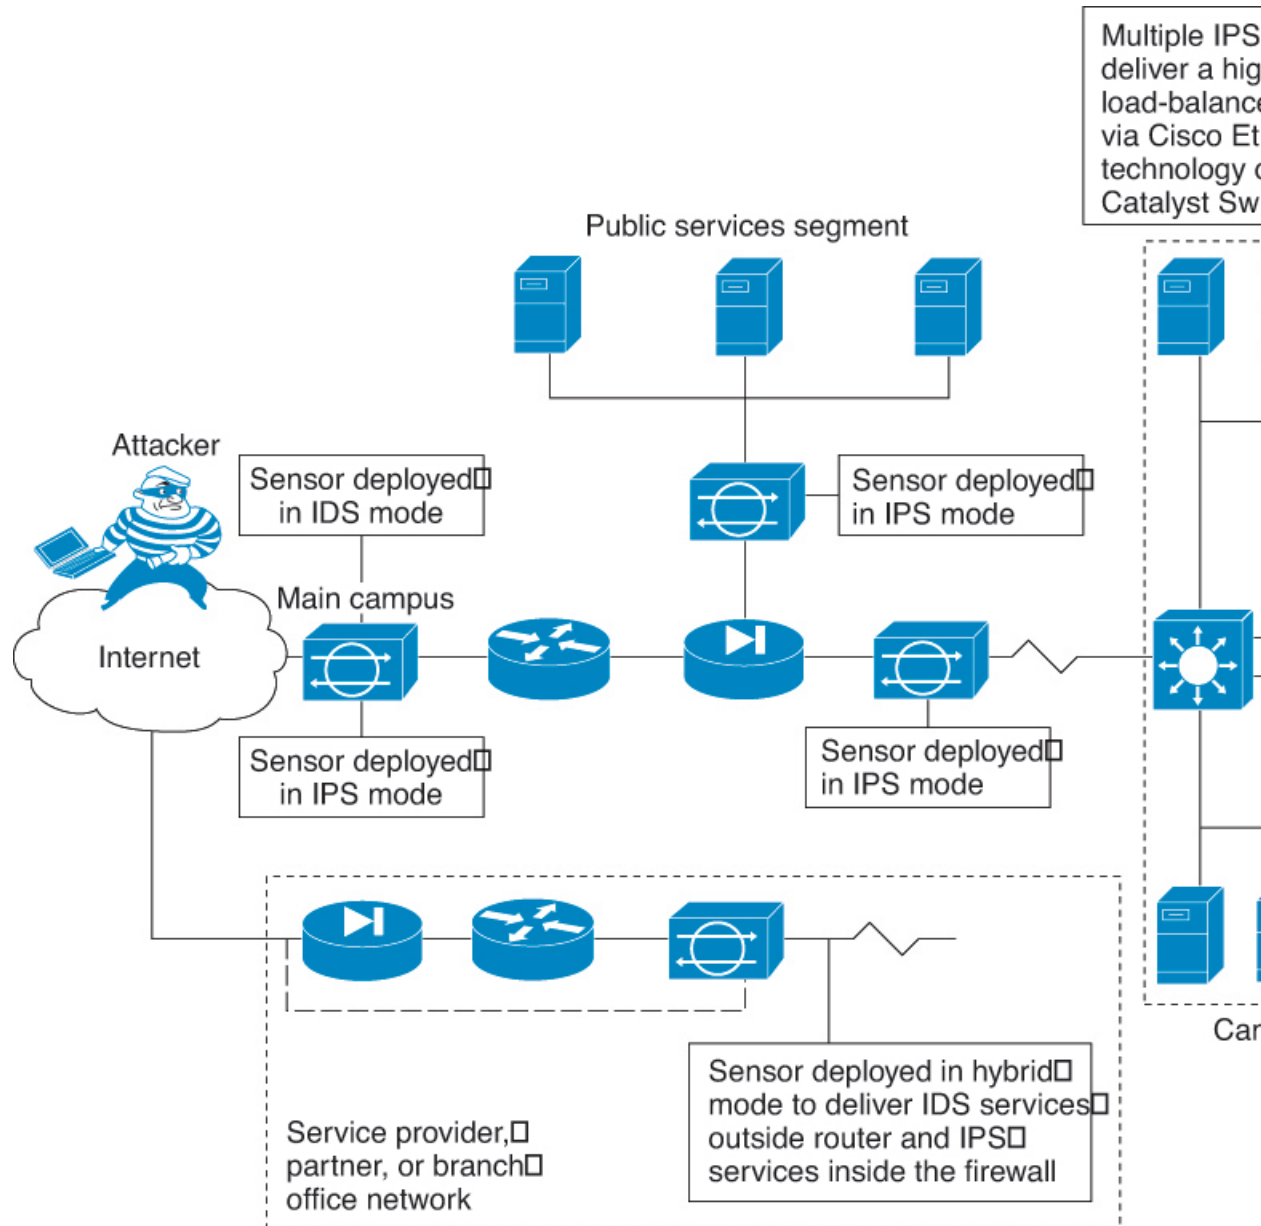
Multiple IPS
deliver a hig
load-balance
via Cisco Et
technology c
Catalyst Sw

Public services segment

Attacker

Sensor deployed□ in IDS mode

Sensor deployed□ in IPS mode

Main campus

Internet

Sensor deployed□ in IPS mode

Sensor deployed□ in IPS mode

Car

Sensor deployed in hybrid□ mode to deliver IDS services□ outside router and IPS□ services inside the firewall

Service provider,□ partner, or branch□ office network